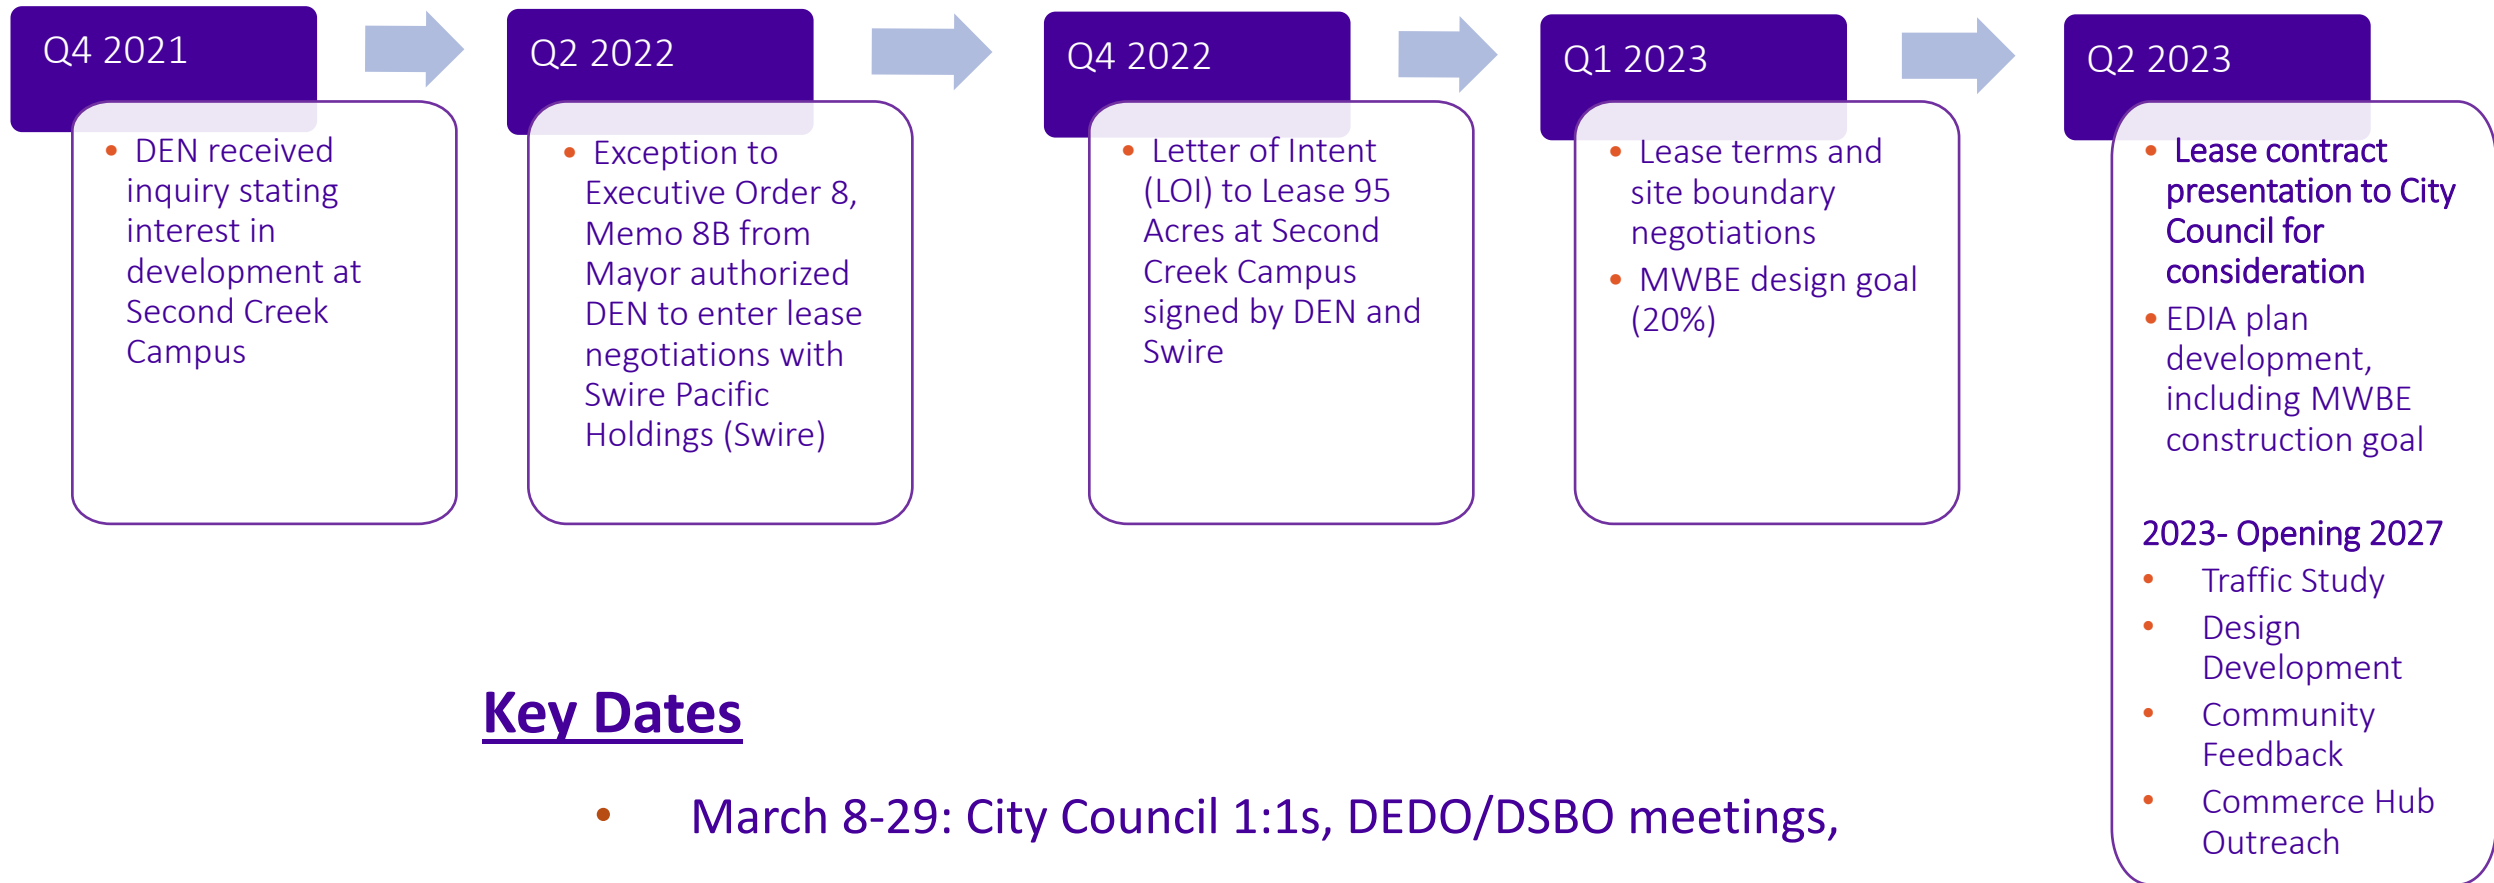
Q4 2021

• DEN received inquiry stating interest in development at Second Creek Campus

Q2 2022

• Exception to Executive Order 8, Memo 8B from Mayor authorized DEN to enter lease negotiations with Swire Pacific Holdings (Swire)

Q4 2022

• Letter of Intent (LOI) to Lease 95 Acres at Second Creek Campus signed by DEN and Swire

Q1 2023

• Lease terms and site boundary negotiations
• MWBE design goal (20%)

Q2 2023

• Lease contract presentation to City Council for consideration
• EDIA plan development, including MWBE construction goal

2023- Opening 2027
• Traffic Study
• Design Development
• Community Feedback
• Commerce Hub Outreach

Key Dates

• March 8-29: City Council 1:1s, DEDO/DSBO meetings,